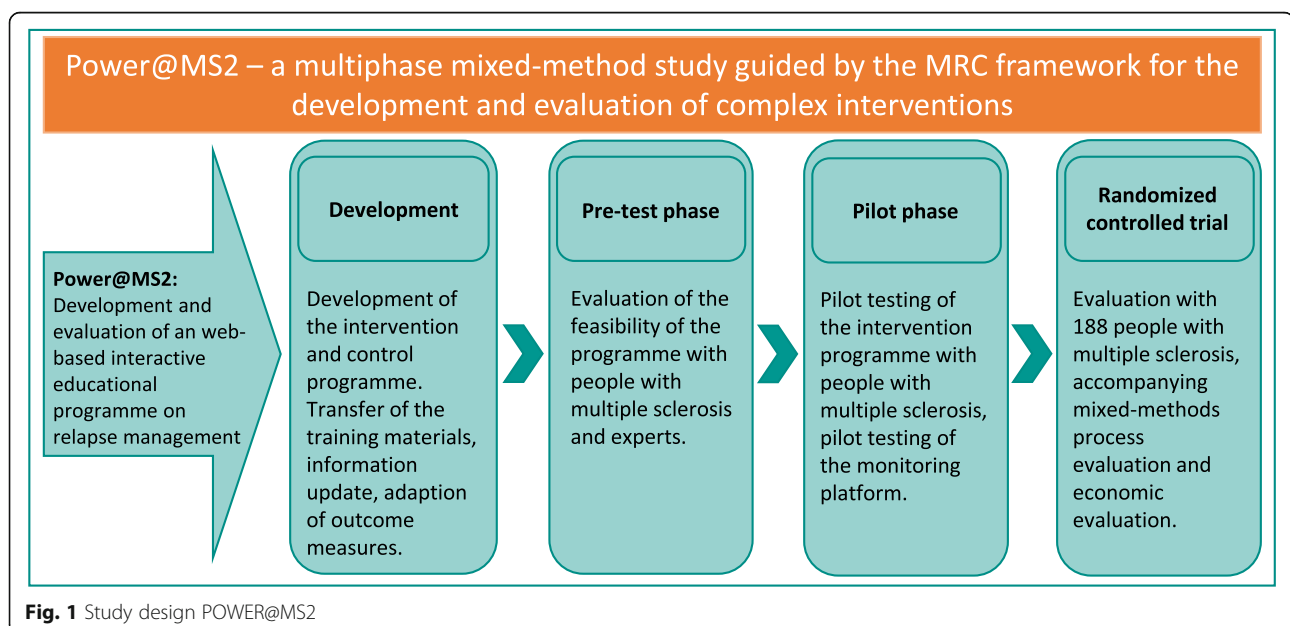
Power@MS2 – a multiphase mixed-method study guided by the MRC framework for the development and evaluation of complex interventions

**Power@MS2:** Development and evaluation of an web-based interactive educational programme on relapse management

**Development**

Development of the intervention and control programme. Transfer of the training materials, information update, adaption of outcome measures.

**Pre-test phase**

Evaluation of the feasibility of the programme with people with multiple sclerosis and experts.

**Pilot phase**

Pilot testing of the intervention programme with people with multiple sclerosis, pilot testing of the monitoring platform.

**Randomized controlled trial**

Evaluation with 188 people with multiple sclerosis, accompanying mixed-methods process evaluation and economic evaluation.

**Fig. 1** Study design POWER@MS2